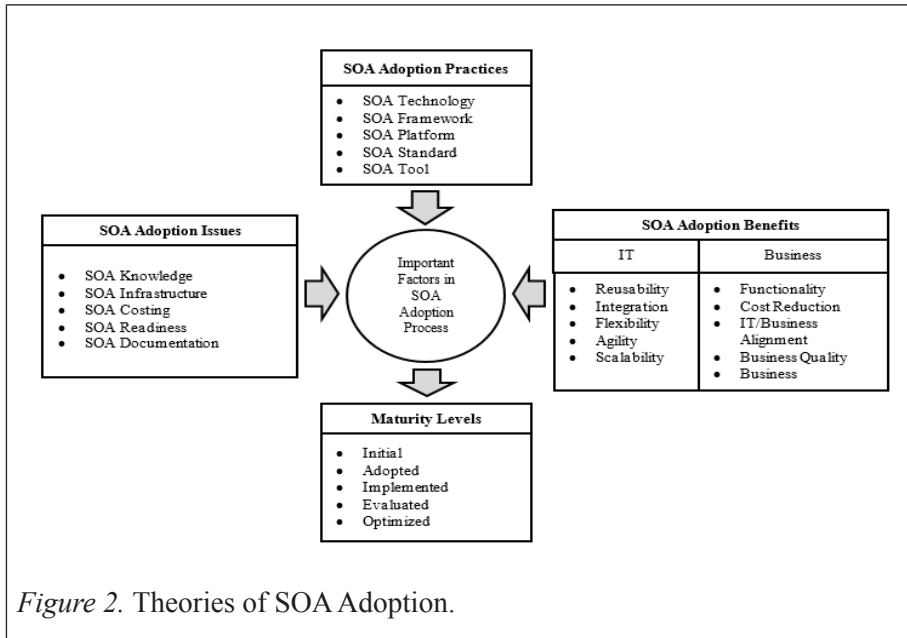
SOA Adoption Practices

- SOA Technology
- SOA Framework
- SOA Platform
- SOA Standard
- SOA Tool

SOA Adoption Issues

- SOA Knowledge
- SOA Infrastructure
- SOA Costing
- SOA Readiness
- SOA Documentation

Important Factors in SOA Adoption Process

SOA Adoption Benefits

| IT | Business |
|---|---|
| • Reusability<br>• Integration<br>• Flexibility<br>• Agility<br>• Scalability | • Functionality<br>• Cost Reduction<br>• IT/Business Alignment<br>• Business Quality<br>• Business |

Maturity Levels

- Initial
- Adopted
- Implemented
- Evaluated
- Optimized

*Figure 2.* Theories of SOA Adoption.